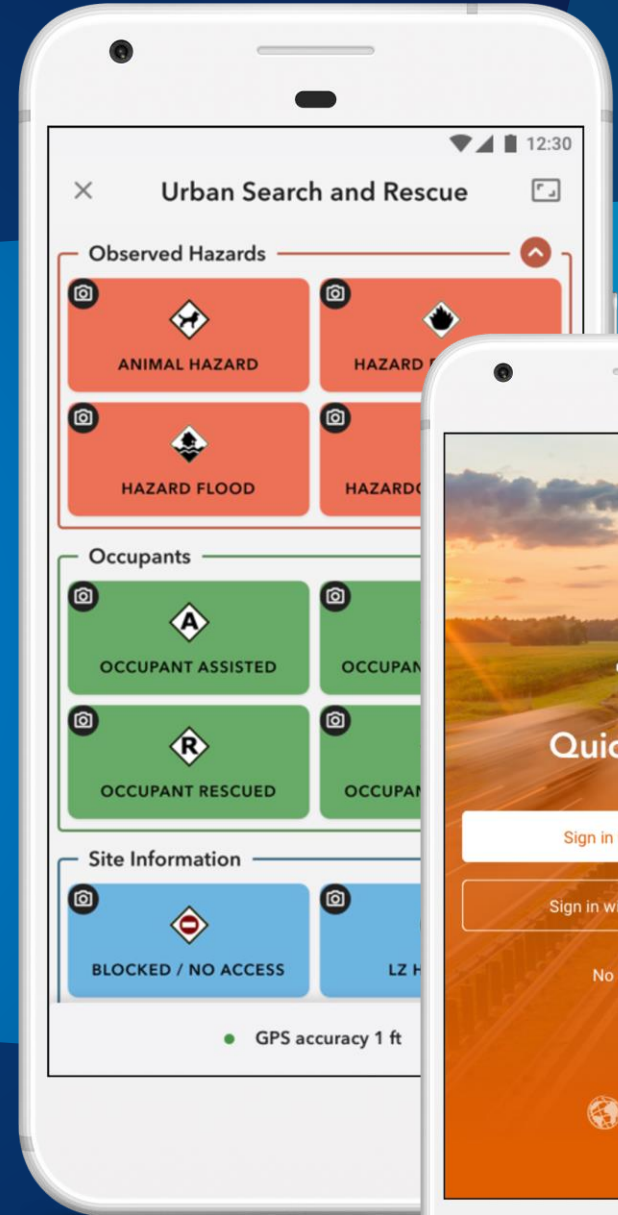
12:30

Urban Search and Rescue

Observed Hazards

ANIMAL HAZARD

HAZARD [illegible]

HAZARD FLOOD

HAZARD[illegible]

Occupants

OCCUPANT ASSISTED

OCCUPAN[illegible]

OCCUPANT RESCUED

OCCUPAN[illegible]

Site Information

BLOCKED / NO ACCESS

LZ H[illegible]

GPS accuracy 1 ft

Quic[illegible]

Sign in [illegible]

Sign in wi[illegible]

No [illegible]